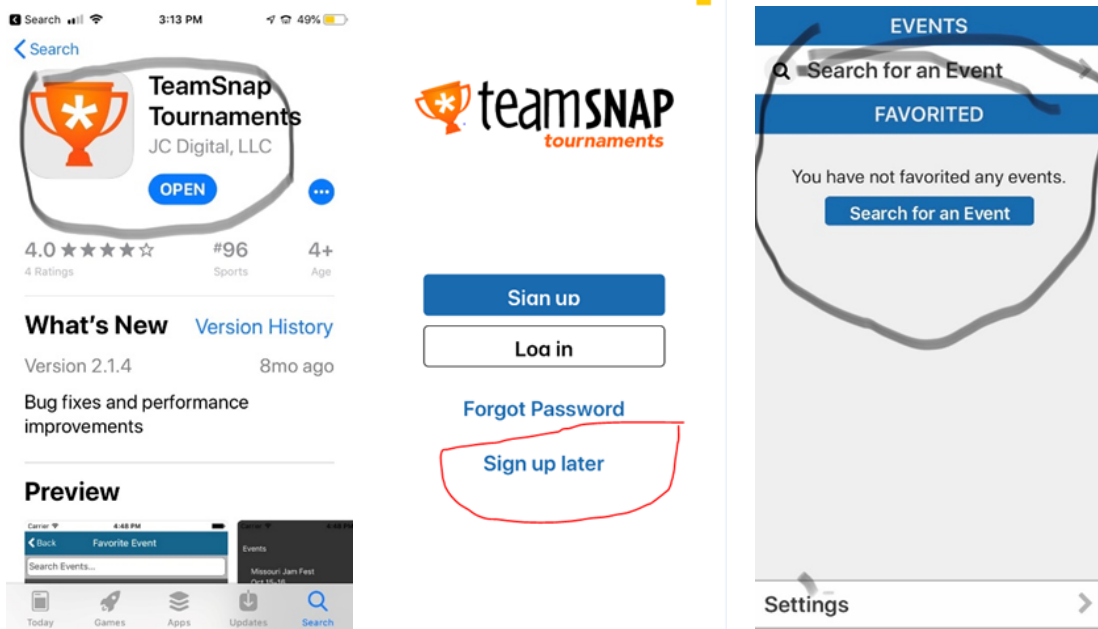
Search 3:13 PM 49%

Search

TeamSnap Tournaments
JC Digital, LLC
OPEN

4.0 ★★★★☆
4 Ratings
#96
Sports
4+
Age

What's New
Version History
Version 2.1.4
8mo ago
Bug fixes and performance improvements

Preview

Carrier 4:48 PM
Back
Favorite Event
Search Events...

4:48 PM
Events
Missouri Jam Fest
Oct 15-16

Today
Games
Apps
Updates
Search

teamSNAP
tournaments

Sign up
Log in
Forgot Password
Sign up later

EVENTS
Search for an Event
FAVORITED
You have not favorited any events.
Search for an Event

Settings